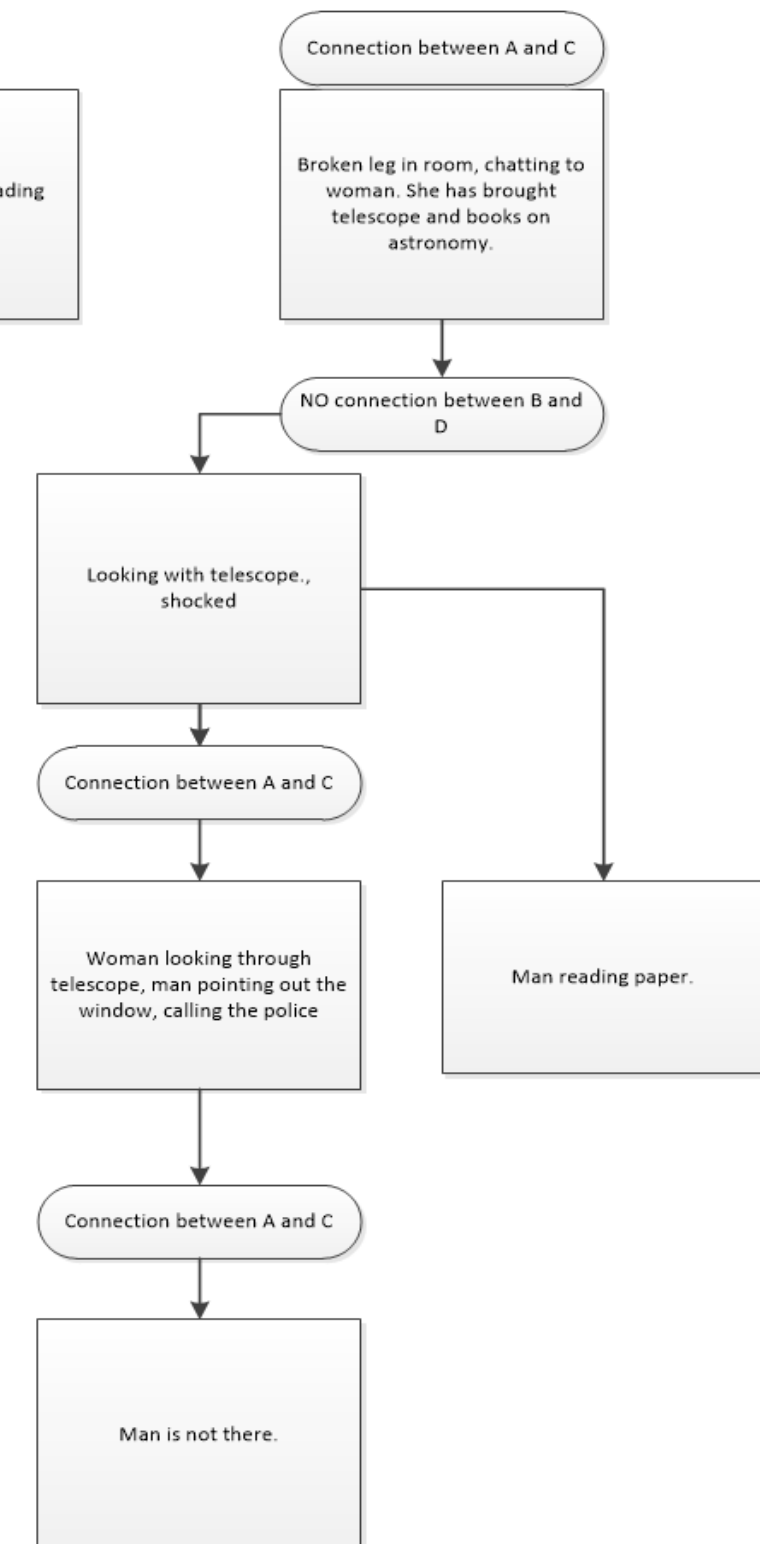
ading

Connection between A and C

Broken leg in room, chatting to woman. She has brought telescope and books on astronomy.

NO connection between B and D

Looking with telescope., shocked

Connection between A and C

Woman looking through telescope, man pointing out the window, calling the police

Man reading paper.

Connection between A and C

Man is not there.